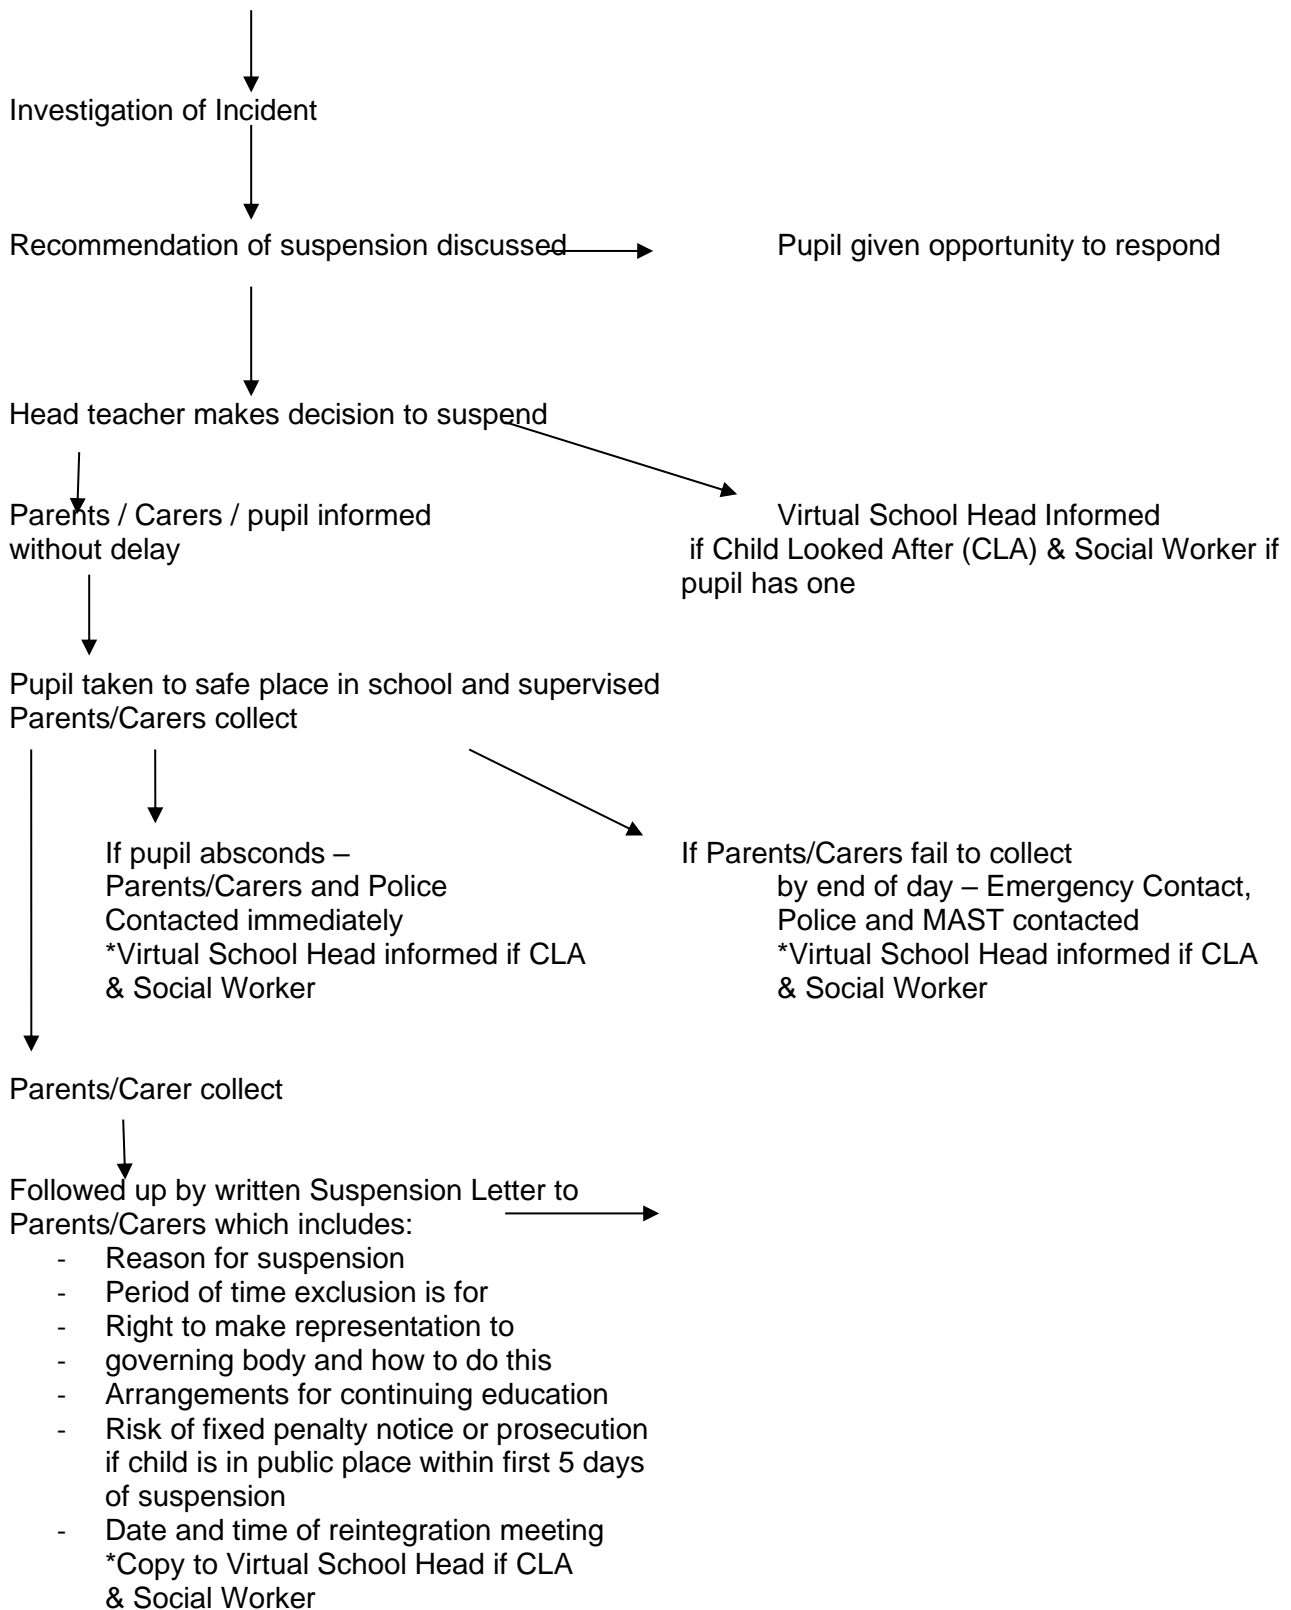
Investigation of Incident

Recommendation of suspension discussed

Pupil given opportunity to respond

Head teacher makes decision to suspend

Parents / Carers / pupil informed without delay

Virtual School Head Informed if Child Looked After (CLA) & Social Worker if pupil has one

Pupil taken to safe place in school and supervised
Parents/Carers collect

If pupil absconds – Parents/Carers and Police Contacted immediately
*Virtual School Head informed if CLA & Social Worker

If Parents/Carers fail to collect by end of day – Emergency Contact, Police and MAST contacted
*Virtual School Head informed if CLA & Social Worker

Parents/Carer collect

Followed up by written Suspension Letter to Parents/Carers which includes:
- Reason for suspension
- Period of time exclusion is for
- Right to make representation to
- governing body and how to do this
- Arrangements for continuing education
- Risk of fixed penalty notice or prosecution if child is in public place within first 5 days of suspension
- Date and time of reintegration meeting
*Copy to Virtual School Head if CLA & Social Worker